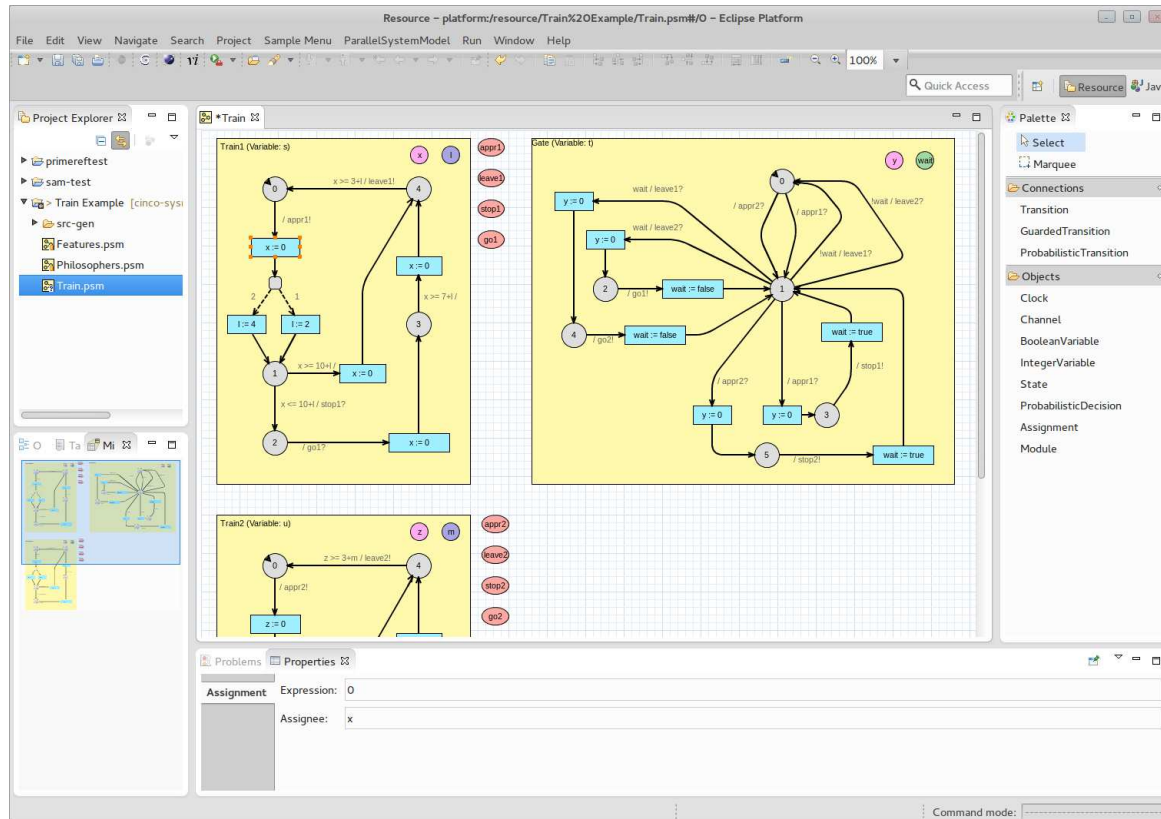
Resource - platform:/resource/Train%20Example/Train.psm#/0 - Eclipse Platform

File Edit View Navigate Search Project Sample Menu ParallelSystemModel Run Window Help

100%

Quick Access

Resource Jav

Project Explorer

primereftest
sam-test
> Train Example [cinco-syst
src-gen
Features.psm
Philosophers.psm
Train.psm

*Train

Train1 (Variable: s)
x
l
appr1
leave1
stop1
go1
0
4
x >= 3+l / leave1!
/ appr1!
x := 0
2
1
l := 4
l := 2
x := 0
x >= 7+l /
3
1
x >= 10+l /
x := 0
x <= 10+l / stop1?
2
/ go1?
x := 0

Gate (Variable: t)
y
wait
0
wait / leave1?
y := 0
/ appr2?
/ appr1?
!wait / leave2?
wait / leave2?
y := 0
!wait / leave1?
2
/ go1!
wait := false
1
4
/ go2!
wait := false
wait := true
/ appr2?
/ appr1?
/ stop1!
y := 0
y := 0
3
5
/ stop2!
wait := true

Train2 (Variable: u)
z
m
appr2
leave2
stop2
go2
0
z >= 3+m / leave2!
4
/ appr2!
z := 0

O Ta Mi

Palette
Select
Marquee
Connections
Transition
GuardedTransition
ProbabilisticTransition
Objects
Clock
Channel
BooleanVariable
IntegerVariable
State
ProbabilisticDecision
Assignment
Module

Problems Properties

Assignment
Expression: 0
Assignee: x

Command mode: